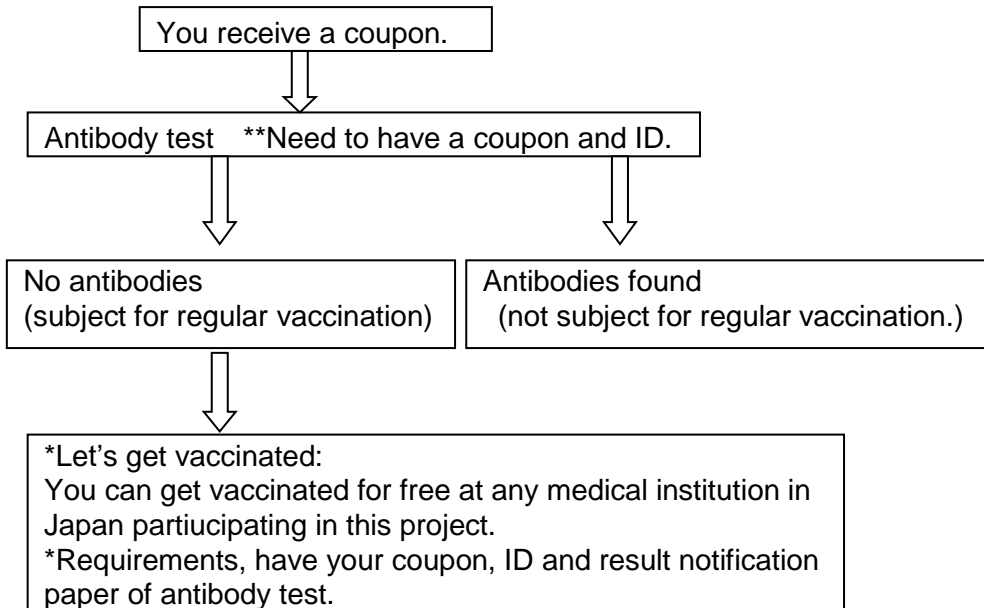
You receive a coupon.

Antibody test **Need to have a coupon and ID.

No antibodies
(subject for regular vaccination)

Antibodies found
(not subject for regular vaccination.)

*Let's get vaccinated:
You can get vaccinated for free at any medical institution in Japan partiucipating in this project.
*Requirements, have your coupon, ID and result notification paper of antibody test.